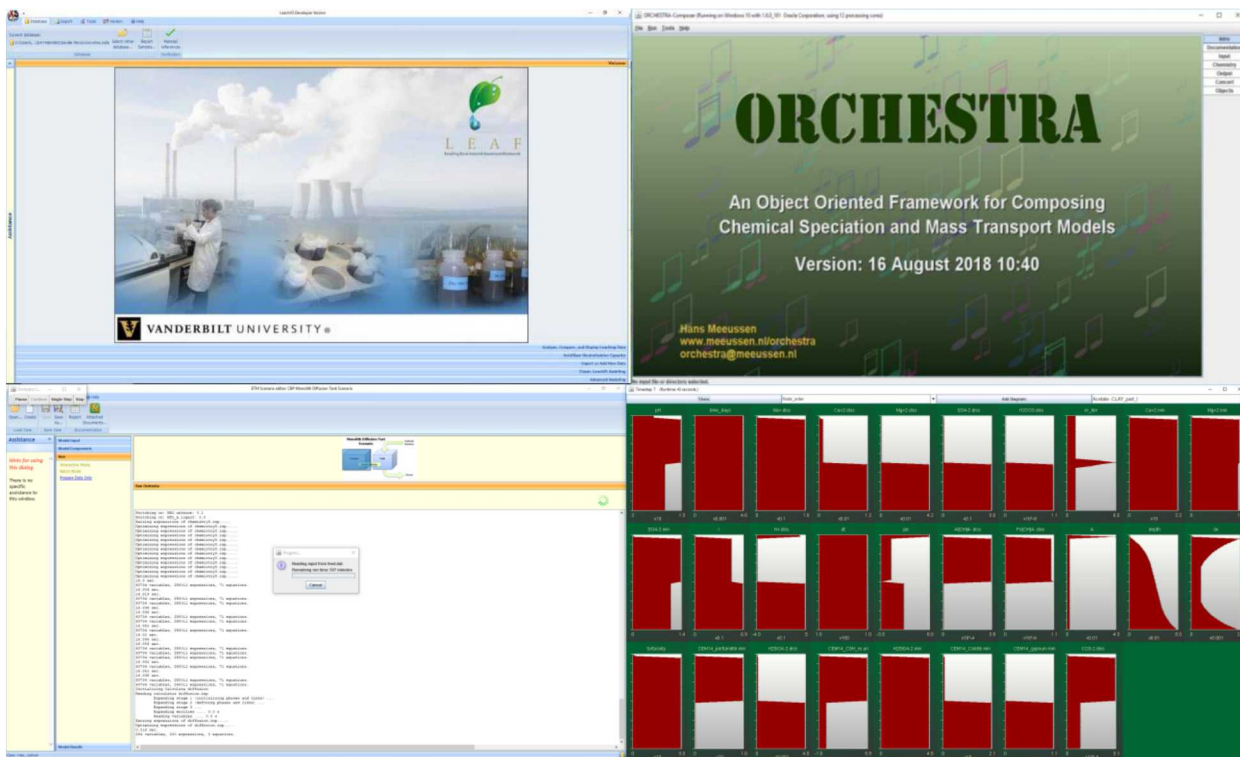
LeachXS Developer Version

Database Export Tools Reports Help

Current Database

Select View Window Report Samples Hybrid Inference

Database Verification

Welcome

Assistance

L E A F

Leaching Environmental Assessment Framework

VANDERBILT UNIVERSITY

Analyze, Compare, and Display Leaching Data

Acid/Base Neutralization Capacity

Import or Add New Data

Phase Growth Tracking

Advanced Modeling

ORCHESTRA-Composer (Running on Windows 10 with 1.8.0_161 Oracle Corporation, using 12 processing cores)

File Run Tools Help

ORCHESTRA

An Object Oriented Framework for Composing Chemical Speciation and Mass Transport Models

Version: 16 August 2018 10:40

Hans Meeussen
www.meeussen.nl/orchestra
orchestra@meeussen.nl

Intro
Documentation
Input
Chemistry
Output
Concent
Objects

No input file or directory selected.

STM Scenario editor: CBP Monolith Diffusion Tank Scenario

Frame Content Single Step Stop

Assistance

Model Input

Model Components

Monolith Diffusion Tank Scenario

Task Definition

Progress

Reading input from from.dat

Cancel

Model Results